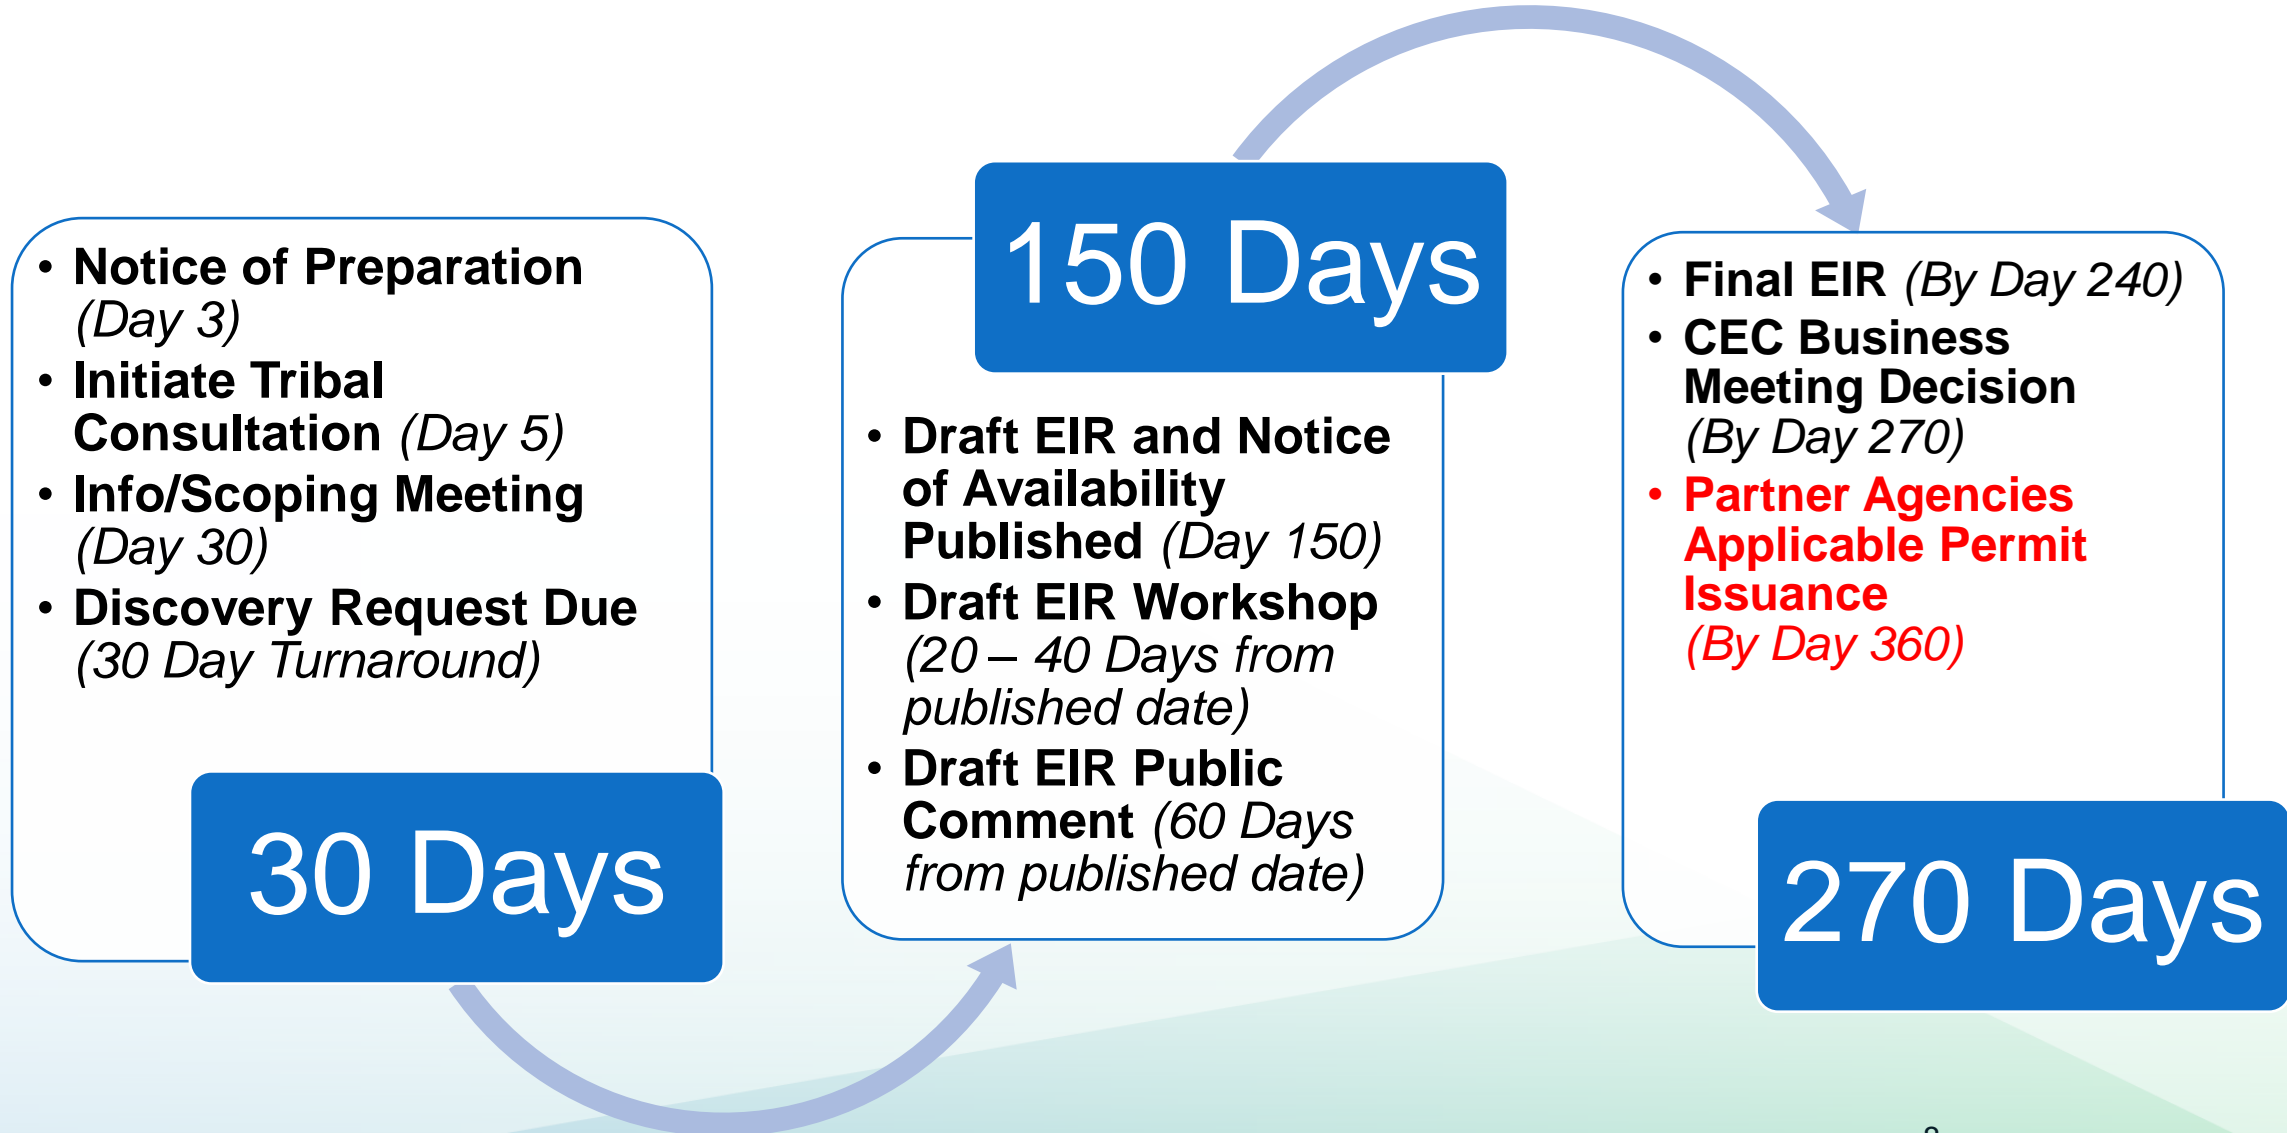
• Notice of Preparation (Day 3)
• Initiate Tribal Consultation (Day 5)
• Info/Scoping Meeting (Day 30)
• Discovery Request Due (30 Day Turnaround)

30 Days

150 Days

• Draft EIR and Notice of Availability Published (Day 150)
• Draft EIR Workshop (20 – 40 Days from published date)
• Draft EIR Public Comment (60 Days from published date)

• Final EIR (By Day 240)
• CEC Business Meeting Decision (By Day 270)
• Partner Agencies Applicable Permit Issuance (By Day 360)

270 Days